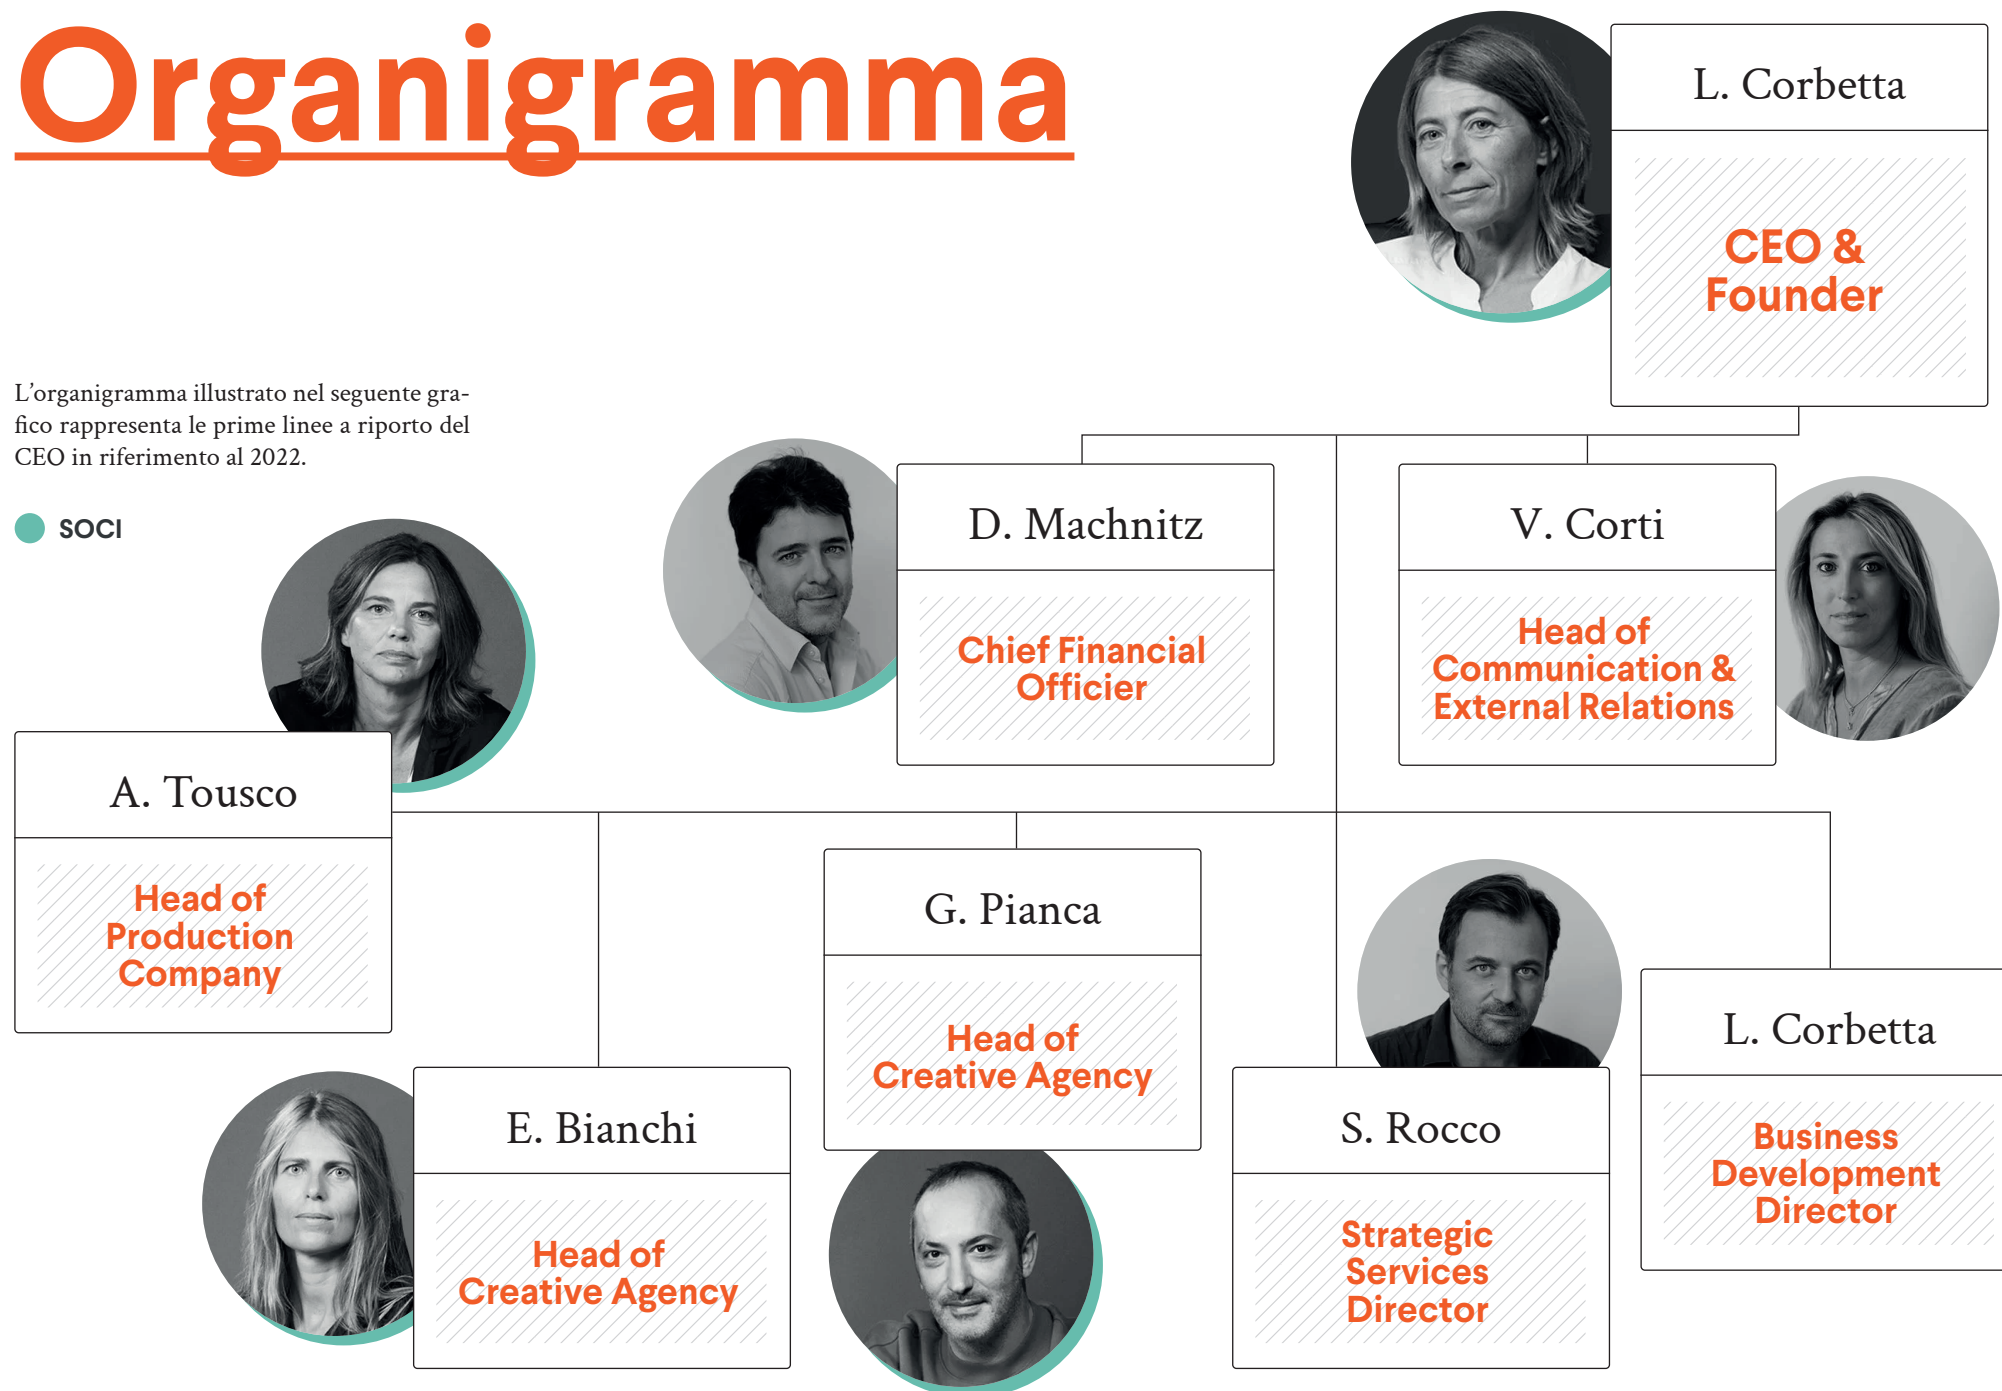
Organigramma

L'organigramma illustrato nel seguente grafico rappresenta le prime linee a riporto del CEO in riferimento al 2022.

SOCI

L. Corbetta
CEO & Founder

D. Machnitz
Chief Financial Officier

V. Corti
Head of Communication & External Relations

A. Tousco
Head of Production Company

G. Pianca
Head of Creative Agency

E. Bianchi
Head of Creative Agency

S. Rocco
Strategic Services Director

L. Corbetta
Business Development Director